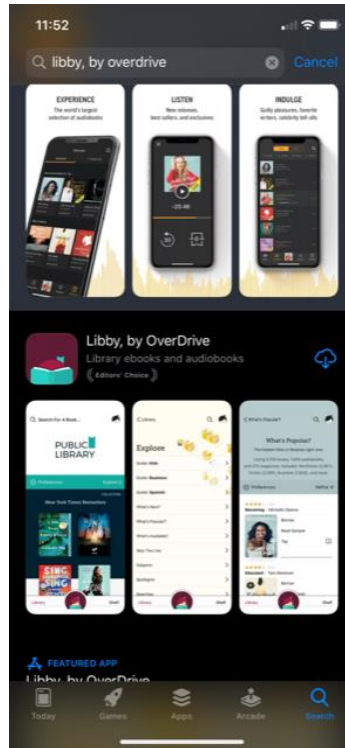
11:52

libby, by overdrive

Cancel

EXPERIENCE
The world's largest selection of audiobooks

LISTEN
New releases, best sellers, and exclusives

INDULGE
Guilty pleasures, favorite writers, celebrity tell-alls

-25:46

Libby, by OverDrive
Library ebooks and audiobooks
Editors' Choice

PUBLIC LIBRARY

New York Times Bestsellers

Explore

What's Popular?

FEATURED APP

Libby, by OverDrive

Today
Games
Apps
Arcade
Search